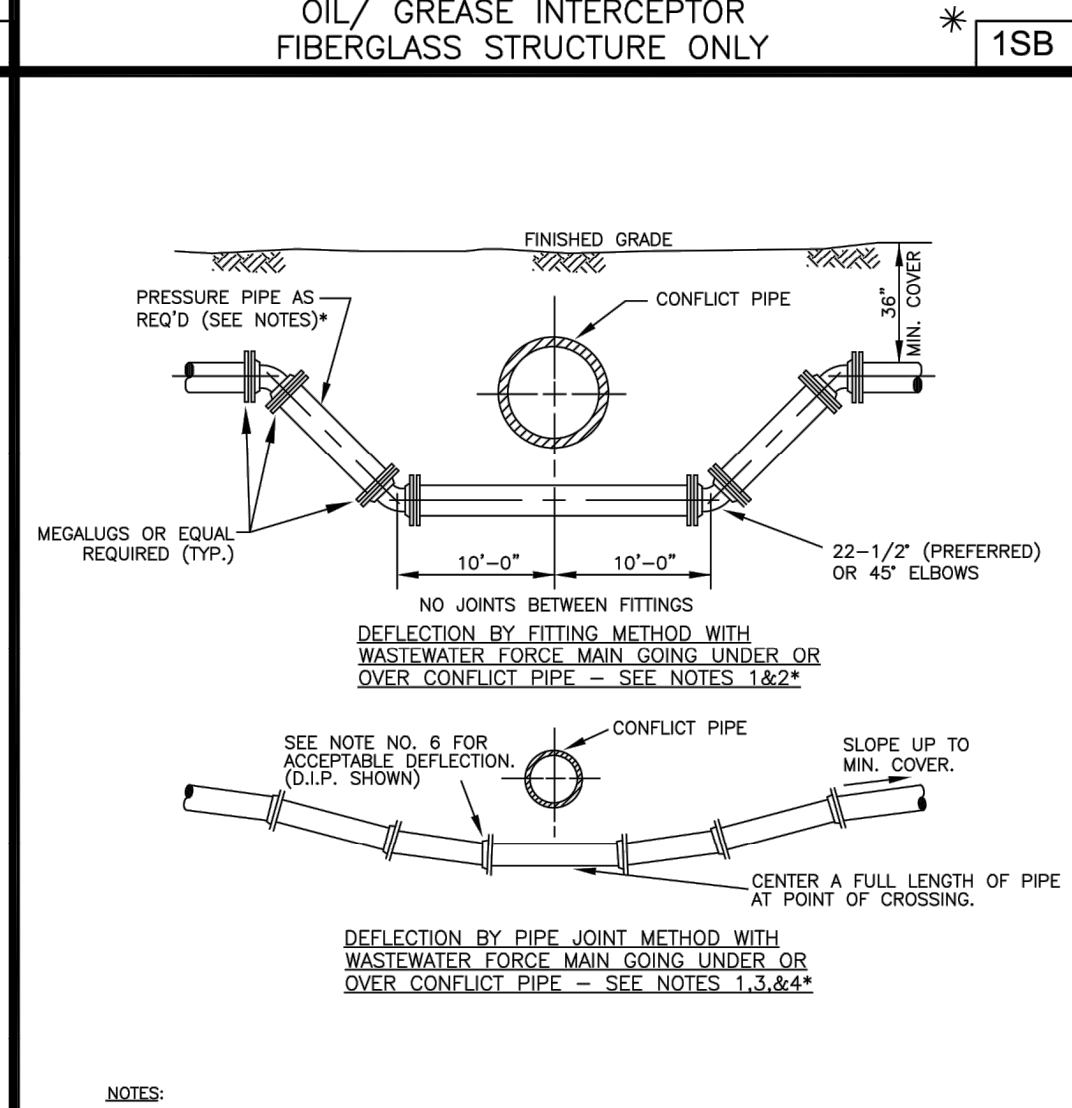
OIL/ GREASE INTERCEPTOR
FIBERGLASS STRUCTURE ONLY

*

1SB

FINISHED GRADE

36" MIN. COVER

PRESSURE PIPE AS REQ'D (SEE NOTES)*

CONFLICT PIPE

MEGALUGS OR EQUAL REQUIRED (TYP.)

10'–0"

10'–0"

22–1/2° (PREFERRED) OR 45° ELBOWS

NO JOINTS BETWEEN FITTINGS

DEFLECTION BY FITTING METHOD WITH WASTEWATER FORCE MAIN GOING UNDER OR OVER CONFLICT PIPE – SEE NOTES 1&2*

SEE NOTE NO. 6 FOR ACCEPTABLE DEFLECTION. (D.I.P. SHOWN)

CONFLICT PIPE

SLOPE UP TO MIN. COVER.

CENTER A FULL LENGTH OF PIPE AT POINT OF CROSSING.

DEFLECTION BY PIPE JOINT METHOD WITH WASTEWATER FORCE MAIN GOING UNDER OR OVER CONFLICT PIPE – SEE NOTES 1,3,&4*

NOTES: